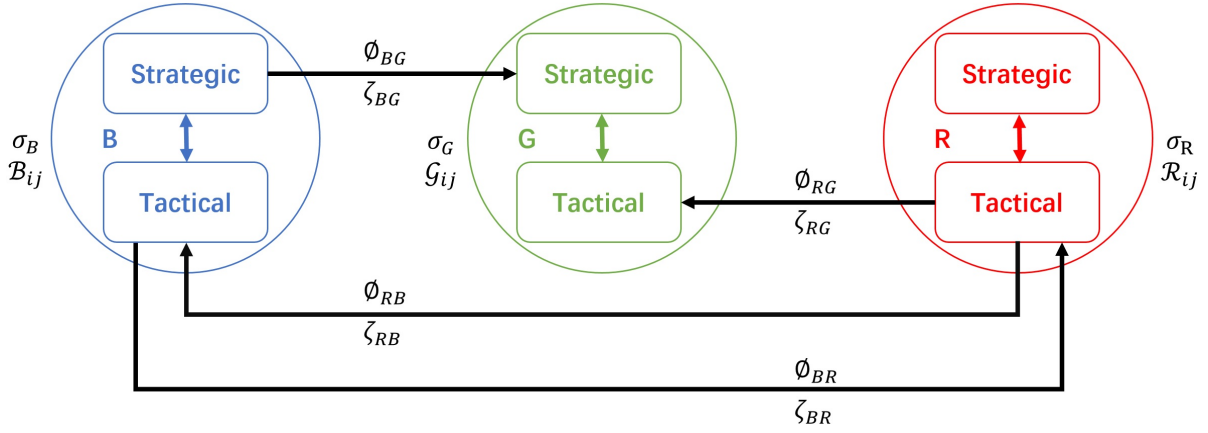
$\sigma_B$
$\mathcal{B}_{ij}$

B

Strategic

Tactical

$\emptyset_{BG}$
$\zeta_{BG}$

$\sigma_G$
$\mathcal{G}_{ij}$

G

Strategic

Tactical

$\emptyset_{RG}$
$\zeta_{RG}$

R

Strategic

Tactical

$\sigma_R$
$\mathcal{R}_{ij}$

$\emptyset_{RB}$
$\zeta_{RB}$

$\emptyset_{BR}$
$\zeta_{BR}$